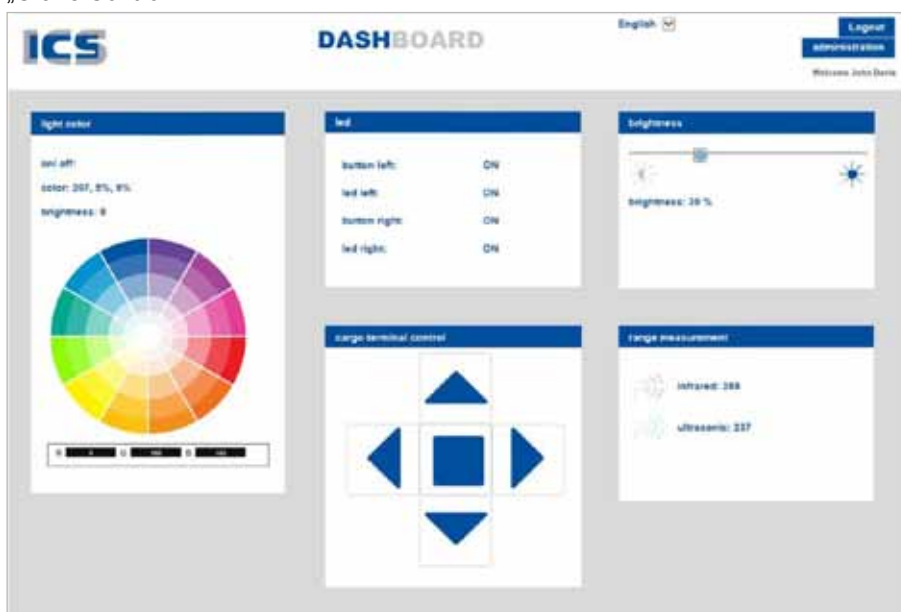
ICS

DASHBOARD

English

Logout

administration

Welcome John Doe

light color

on/ off:

color: 207, 5%, 9%

brightness: 9

R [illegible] G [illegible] B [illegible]

led

button left: ON

led left: ON

button right: ON

led right: ON

brightness

brightness: 29 %

cargo terminal control

range measurement

infrared: 288

ultrasonic: 237